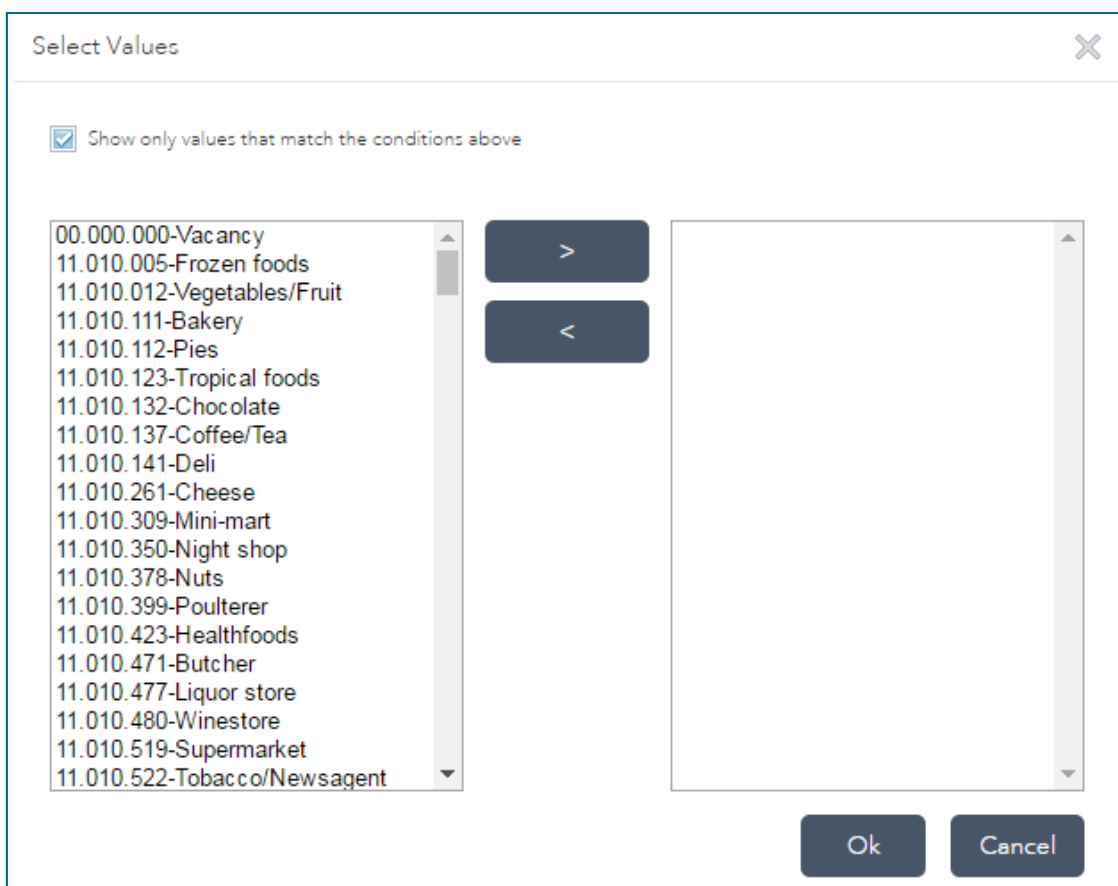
Select Values

Show only values that match the conditions above

00.000.000-Vacancy
11.010.005-Frozen foods
11.010.012-Vegetables/Fruit
11.010.111-Bakery
11.010.112-Pies
11.010.123-Tropical foods
11.010.132-Chocolate
11.010.137-Coffee/Tea
11.010.141-Deli
11.010.261-Cheese
11.010.309-Mini-mart
11.010.350-Night shop
11.010.378-Nuts
11.010.399-Poulterer
11.010.423-Healthfoods
11.010.471-Butcher
11.010.477-Liquor store
11.010.480-Winestore
11.010.519-Supermarket
11.010.522-Tobacco/Newsagent

>

<

Ok

Cancel